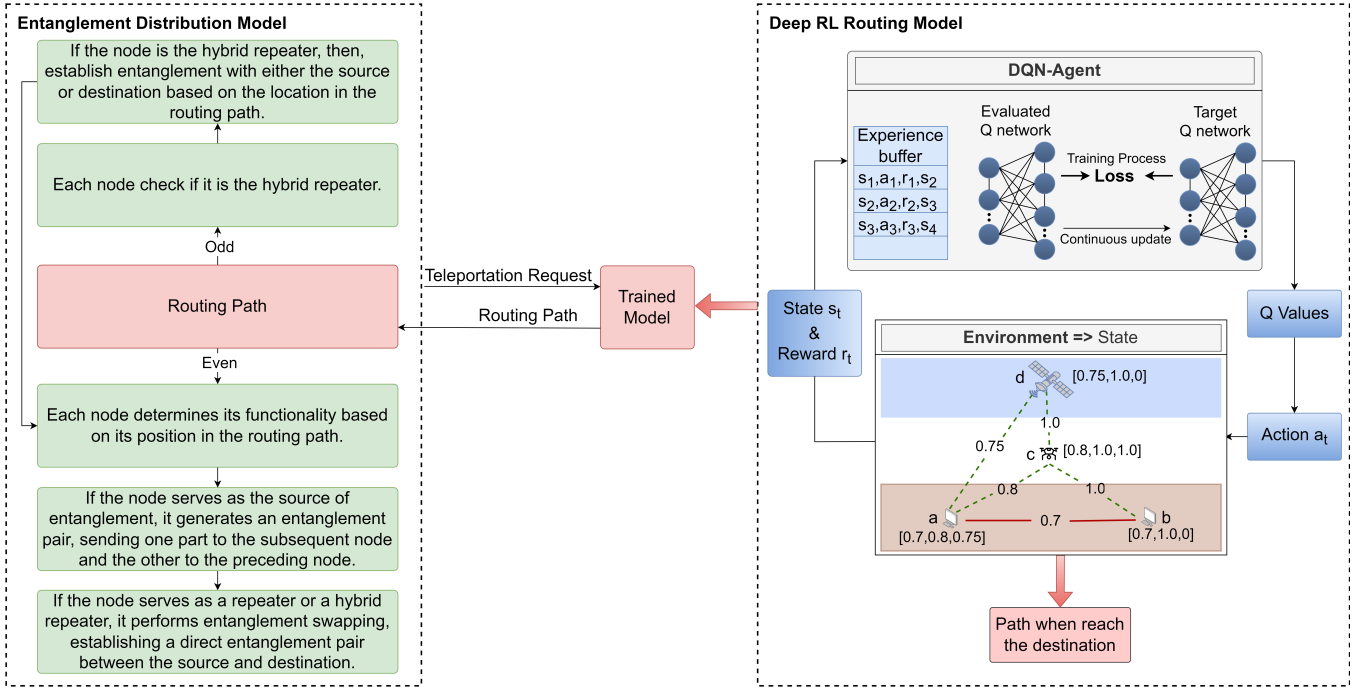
Entanglement Distribution Model

If the node is the hybrid repeater, then, establish entanglement with either the source or destination based on the location in the routing path.

Each node check if it is the hybrid repeater.

Odd

Routing Path

Even

Each node determines its functionality based on its position in the routing path.

If the node serves as the source of entanglement, it generates an entanglement pair, sending one part to the subsequent node and the other to the preceding node.

If the node serves as a repeater or a hybrid repeater, it performs entanglement swapping, establishing a direct entanglement pair between the source and destination.

Teleportation Request

Routing Path

Trained Model

Deep RL Routing Model

DQN-Agent

Experience buffer

$s_1,a_1,r_1,s_2$

$s_2,a_2,r_2,s_3$

$s_3,a_3,r_3,s_4$

Evaluated Q network

Training Process

Loss

Continuous update

Target Q network

State $s_t$ & Reward $r_t$

Q Values

Environment => State

d [0.75,1.0,0]

1.0

0.75

c [0.8,1.0,1.0]

0.8

1.0

a [0.7,0.8,0.75]

0.7

b [0.7,1.0,0]

Action $a_t$

Path when reach the destination